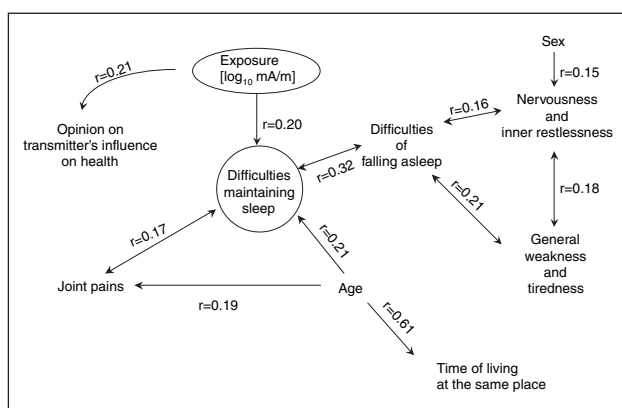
Exposure [$\log_{10}$ mA/m]

r=0.21

Opinion on transmitter's influence on health

r=0.20

Sex

r=0.15

r=0.16

Nervousness and inner restlessness

Difficulties of falling asleep

r=0.32

Difficulties maintaining sleep

r=0.21

r=0.18

r=0.17

r=0.21

General weakness and tiredness

Joint pains

r=0.19

Age

r=0.61

Time of living at the same place